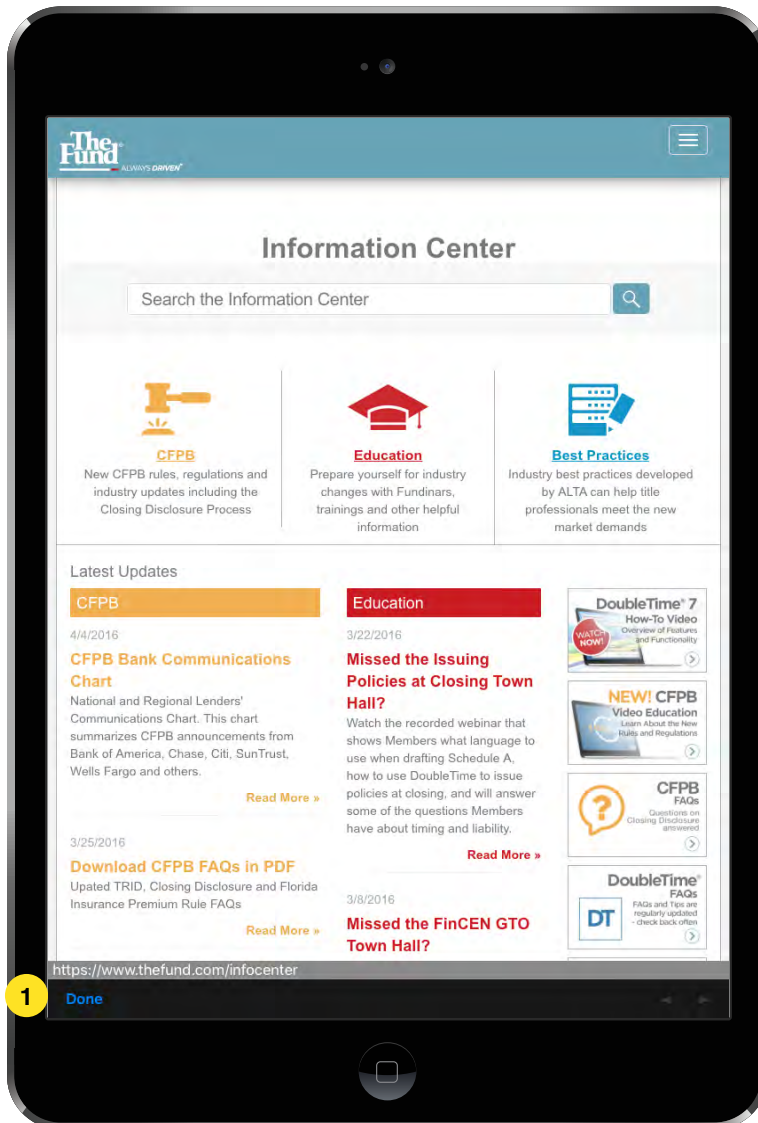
The Fund
ALWAYS DRIVEN

Information Center

Search the Information Center

CFPB
New CFPB rules, regulations and industry updates including the Closing Disclosure Process

Education
Prepare yourself for industry changes with Fundinars, trainings and other helpful information

Best Practices
Industry best practices developed by ALTA can help title professionals meet the new market demands

Latest Updates

CFPB

4/4/2016

CFPB Bank Communications Chart

National and Regional Lenders' Communications Chart. This chart summarizes CFPB announcements from Bank of America, Chase, Citi, SunTrust, Wells Fargo and others.

Read More »

3/25/2016

Download CFPB FAQs in PDF

Upated TRID, Closing Disclosure and Florida Insurance Premium Rule FAQs

Read More »

Education

3/22/2016

Missed the Issuing Policies at Closing Town Hall?

Watch the recorded webinar that shows Members what language to use when drafting Schedule A, how to use DoubleTime to issue policies at closing, and will answer some of the questions Members have about timing and liability.

Read More »

3/8/2016

Missed the FinCEN GTO Town Hall?

DoubleTime® 7
How-To Video
Overview of Features and Functionality
WATCH NOW!

NEW! CFPB
Video Education
Learn About the New Rules and Regulations

CFPB
FAQs
Questions on Closing Disclosure answered

DoubleTime®
FAQs
FAQs and Tips are regularly updated - check back often
DT

https://www.thefund.com/infocenter

1

Done